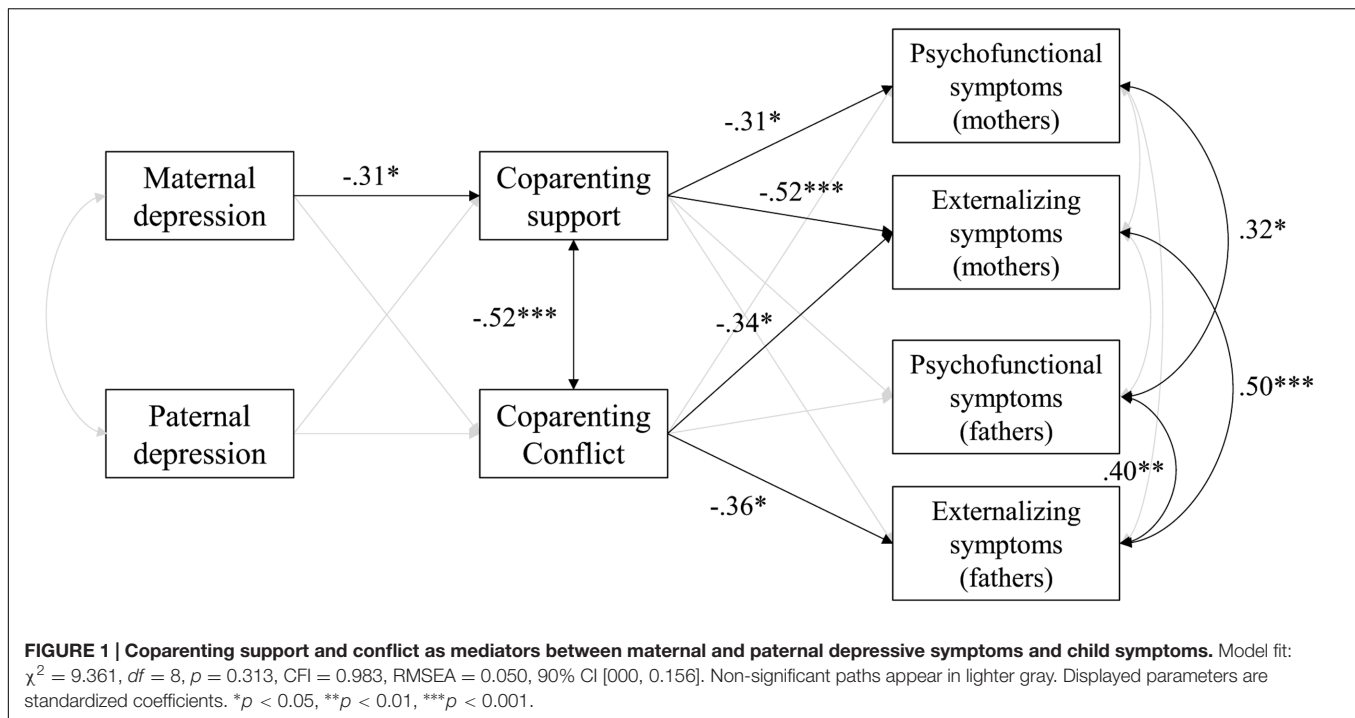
Maternal depression

-.31*

Coparenting support

-.31*

Psychofunctional symptoms (mothers)

-.52***

Externalizing symptoms (mothers)

.32*

-.52***

-.34*

Psychofunctional symptoms (fathers)

.50***

Paternal depression

Coparenting Conflict

.40**

-.36*

Externalizing symptoms (fathers)

**FIGURE 1 | Coparenting support and conflict as mediators between maternal and paternal depressive symptoms and child symptoms.** Model fit: $\chi^2 = 9.361$, $df = 8$, $p = 0.313$, CFI = 0.983, RMSEA = 0.050, 90% CI [000, 0.156]. Non-significant paths appear in lighter gray. Displayed parameters are standardized coefficients. $^*p < 0.05$, $^{**}p < 0.01$, $^{***}p < 0.001$.